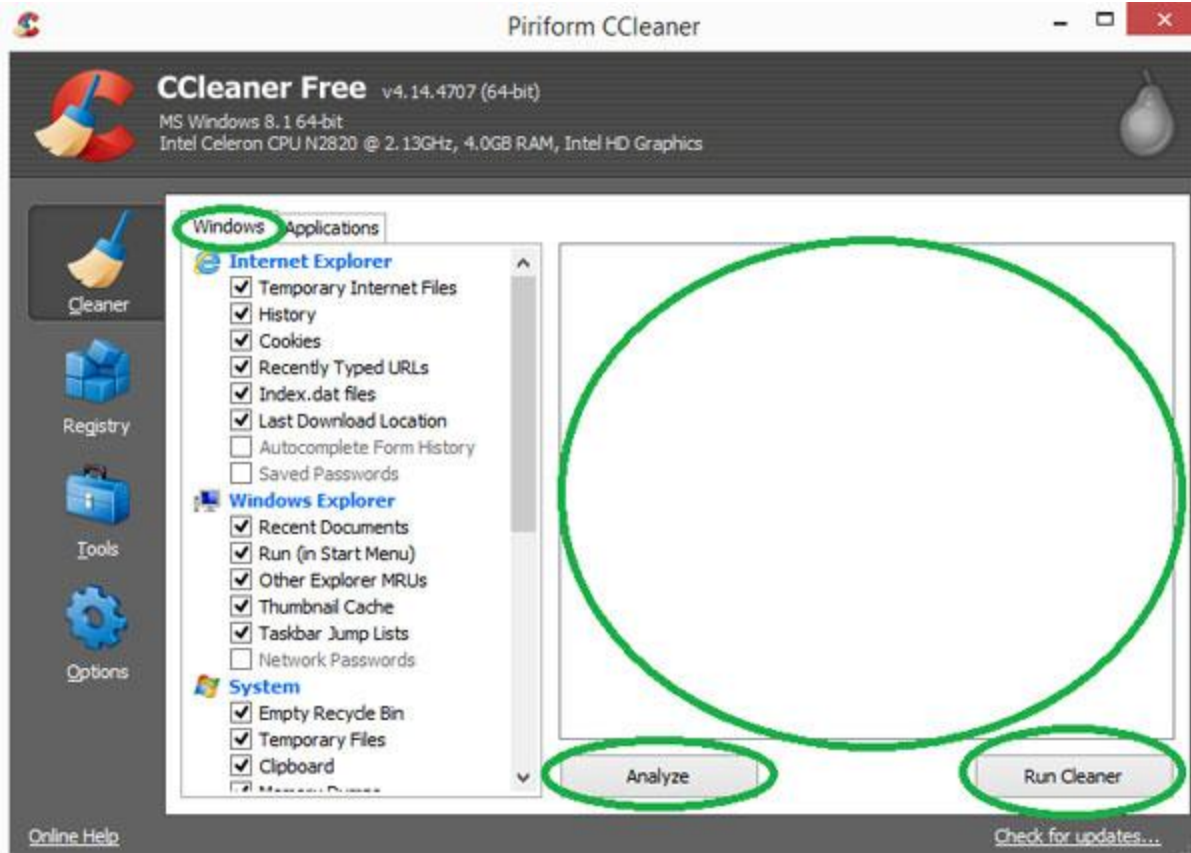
Piriform CCleaner

CCleaner Free v4.14.4707 (64-bit)
MS Windows 8.1 64-bit
Intel Celeron CPU N2820 @ 2.13GHz, 4.0GB RAM, Intel HD Graphics

Cleaner
Registry
Tools
Options

Windows Applications

Internet Explorer
Temporary Internet Files
History
Cookies
Recently Typed URLs
Index.dat files
Last Download Location
Autocomplete Form History
Saved Passwords
Windows Explorer
Recent Documents
Run (in Start Menu)
Other Explorer MRUs
Thumbnail Cache
Taskbar Jump Lists
Network Passwords
System
Empty Recycle Bin
Temporary Files
Clipboard
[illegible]

Analyze
Run Cleaner

Online Help
Check for updates...